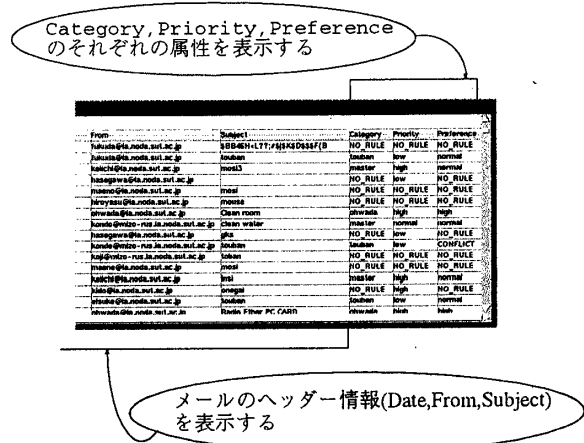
Category, Priority, Preference のそれぞれの属性を表示する

| From | Subject | Category | Priority | Preference |
|---|---|---|---|---|
| fukuda@ia.noda.sut.ac.jp | $B8B4EH>L7?;R$K$D$$$F(B | NO_RULE | NO_RULE | NO_RULE |
| fukuda@ia.noda.sut.ac.jp | touban | touban | low | normal |
| kaichi@ia.noda.sut.ac.jp | mesi3 | master | high | normal |
| hasegawa@ia.noda.sut.ac.jp | | NO_RULE | low | NO_RULE |
| maeno@ia.noda.sut.ac.jp | mesi | NO_RULE | NO_RULE | NO_RULE |
| hiroyasu@ia.noda.sut.ac.jp | mouse | NO_RULE | NO_RULE | NO_RULE |
| ohwada@ia.noda.sut.ac.jp | Clean room | ohwada | high | high |
| kondo@mizo-rus.ia.noda.sut.ac.jp | clean water | master | normal | normal |
| hasegawa@ia.noda.sut.ac.jp | gks | NO_RULE | low | NO_RULE |
| kondo@mizo-rus.ia.noda.sut.ac.jp | touban | touban | low | CONFLICT |
| koji@mizo-rus.ia.noda.sut.ac.jp | tokan | NO_RULE | NO_RULE | NO_RULE |
| maeno@ia.noda.sut.ac.jp | mesi | NO_RULE | NO_RULE | NO_RULE |
| kaichi@ia.noda.sut.ac.jp | msi | master | high | normal |
| kato@ia.noda.sut.ac.jp | onegai | NO_RULE | high | NO_RULE |
| otsuka@ia.noda.sut.ac.jp | touban | touban | low | normal |
| ohwada@ia.noda.sut.ac.jp | Radio Ether PC CARD | ohwada | high | high |

メールのヘッダー情報(Date,From,Subject)を表示する